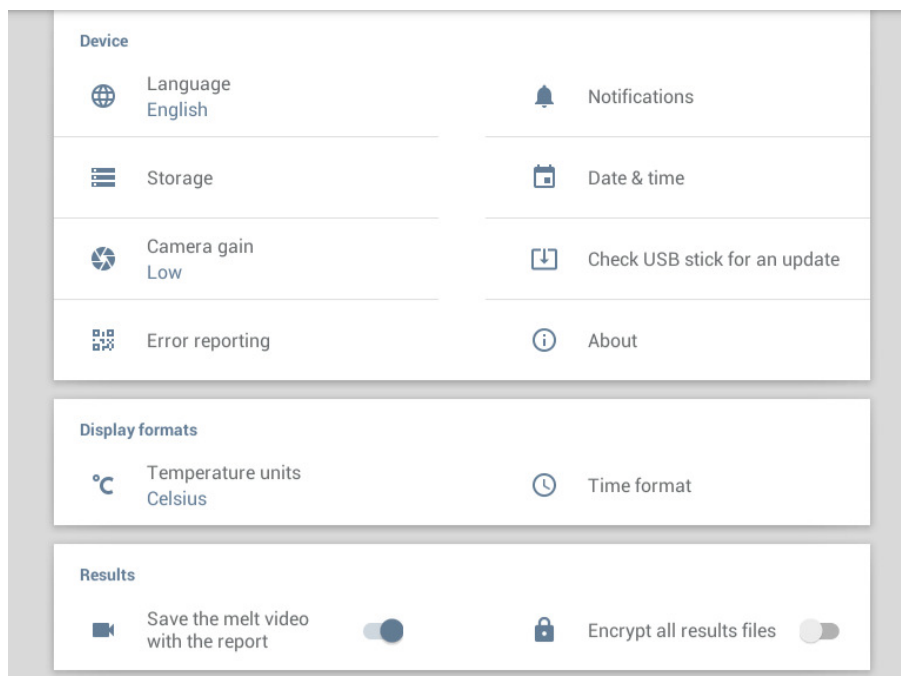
Device

Language
English

Notifications

Storage

Date & time

Camera gain
Low

Check USB stick for an update

Error reporting

About

Display formats

°C Temperature units
Celsius

Time format

Results

Save the melt video with the report

Encrypt all results files